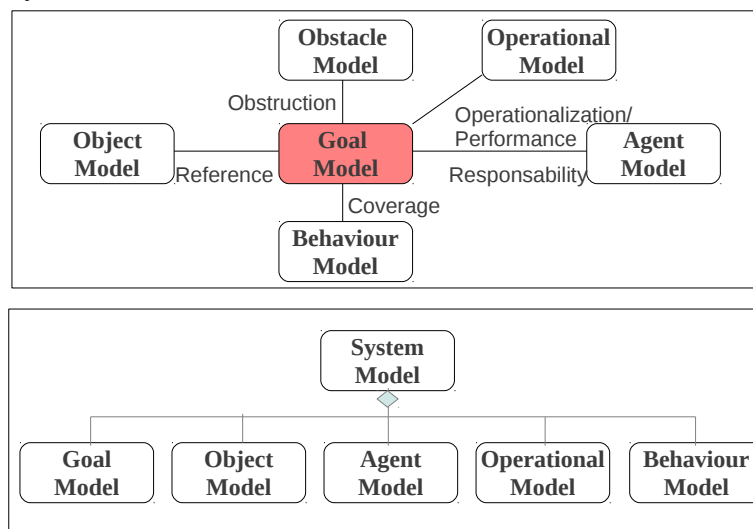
Obstacle Model

Operational Model

Obstruction

Operationalization/ Performance

Object Model

Goal Model

Agent Model

Reference

Responsability

Coverage

Behaviour Model

System Model

Goal Model

Object Model

Agent Model

Operational Model

Behaviour Model